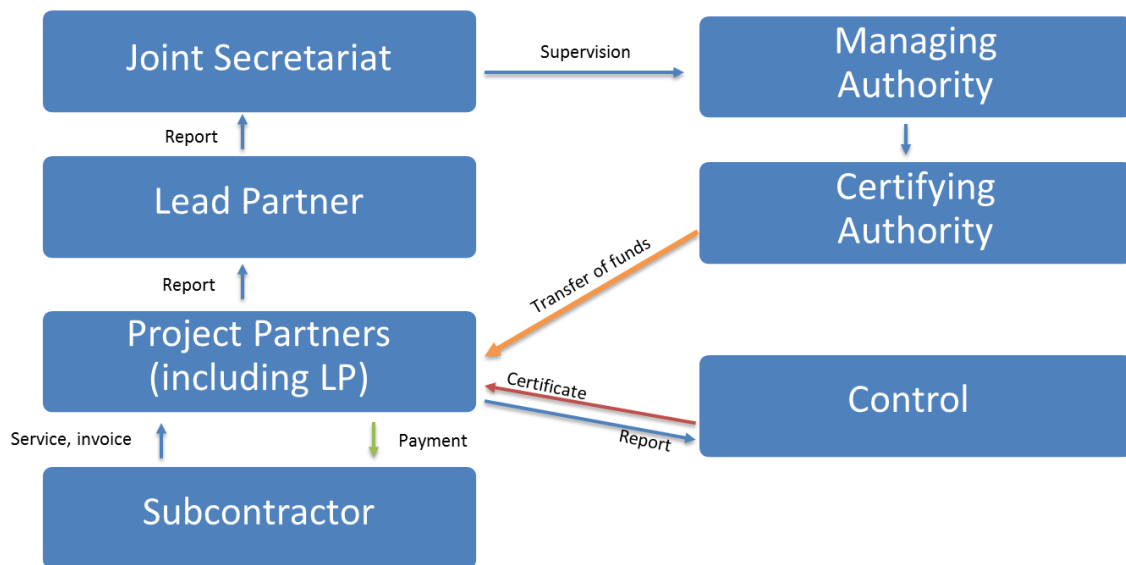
Joint Secretariat

Supervision

Managing Authority

Report

Lead Partner

Certifying Authority

Report

Transfer of funds

Project Partners (including LP)

Certificate

Control

Report

Service, invoice

Payment

Subcontractor